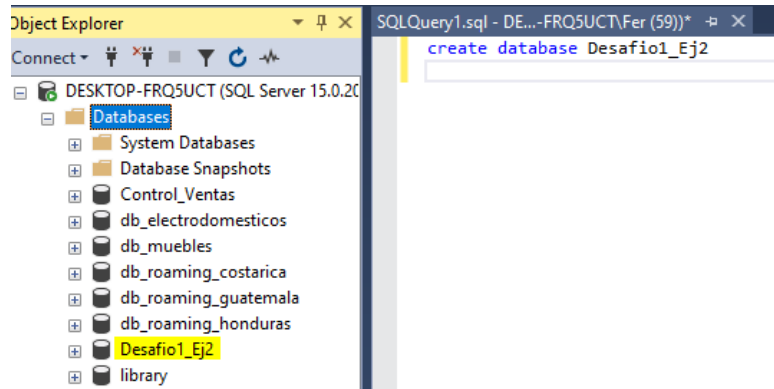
Object Explorer
Connect ▾
DESKTOP-FRQ5UCT (SQL Server 15.0.20
Databases
System Databases
Database Snapshots
Control_Ventas
db_electrodomesticos
db_muebles
db_roaming_costarica
db_roaming_guatemala
db_roaming_honduras
Desafio1_Ej2
library

SQLQuery1.sql - DE...-FRQ5UCT\Fer (59))*

create database Desafio1_Ej2